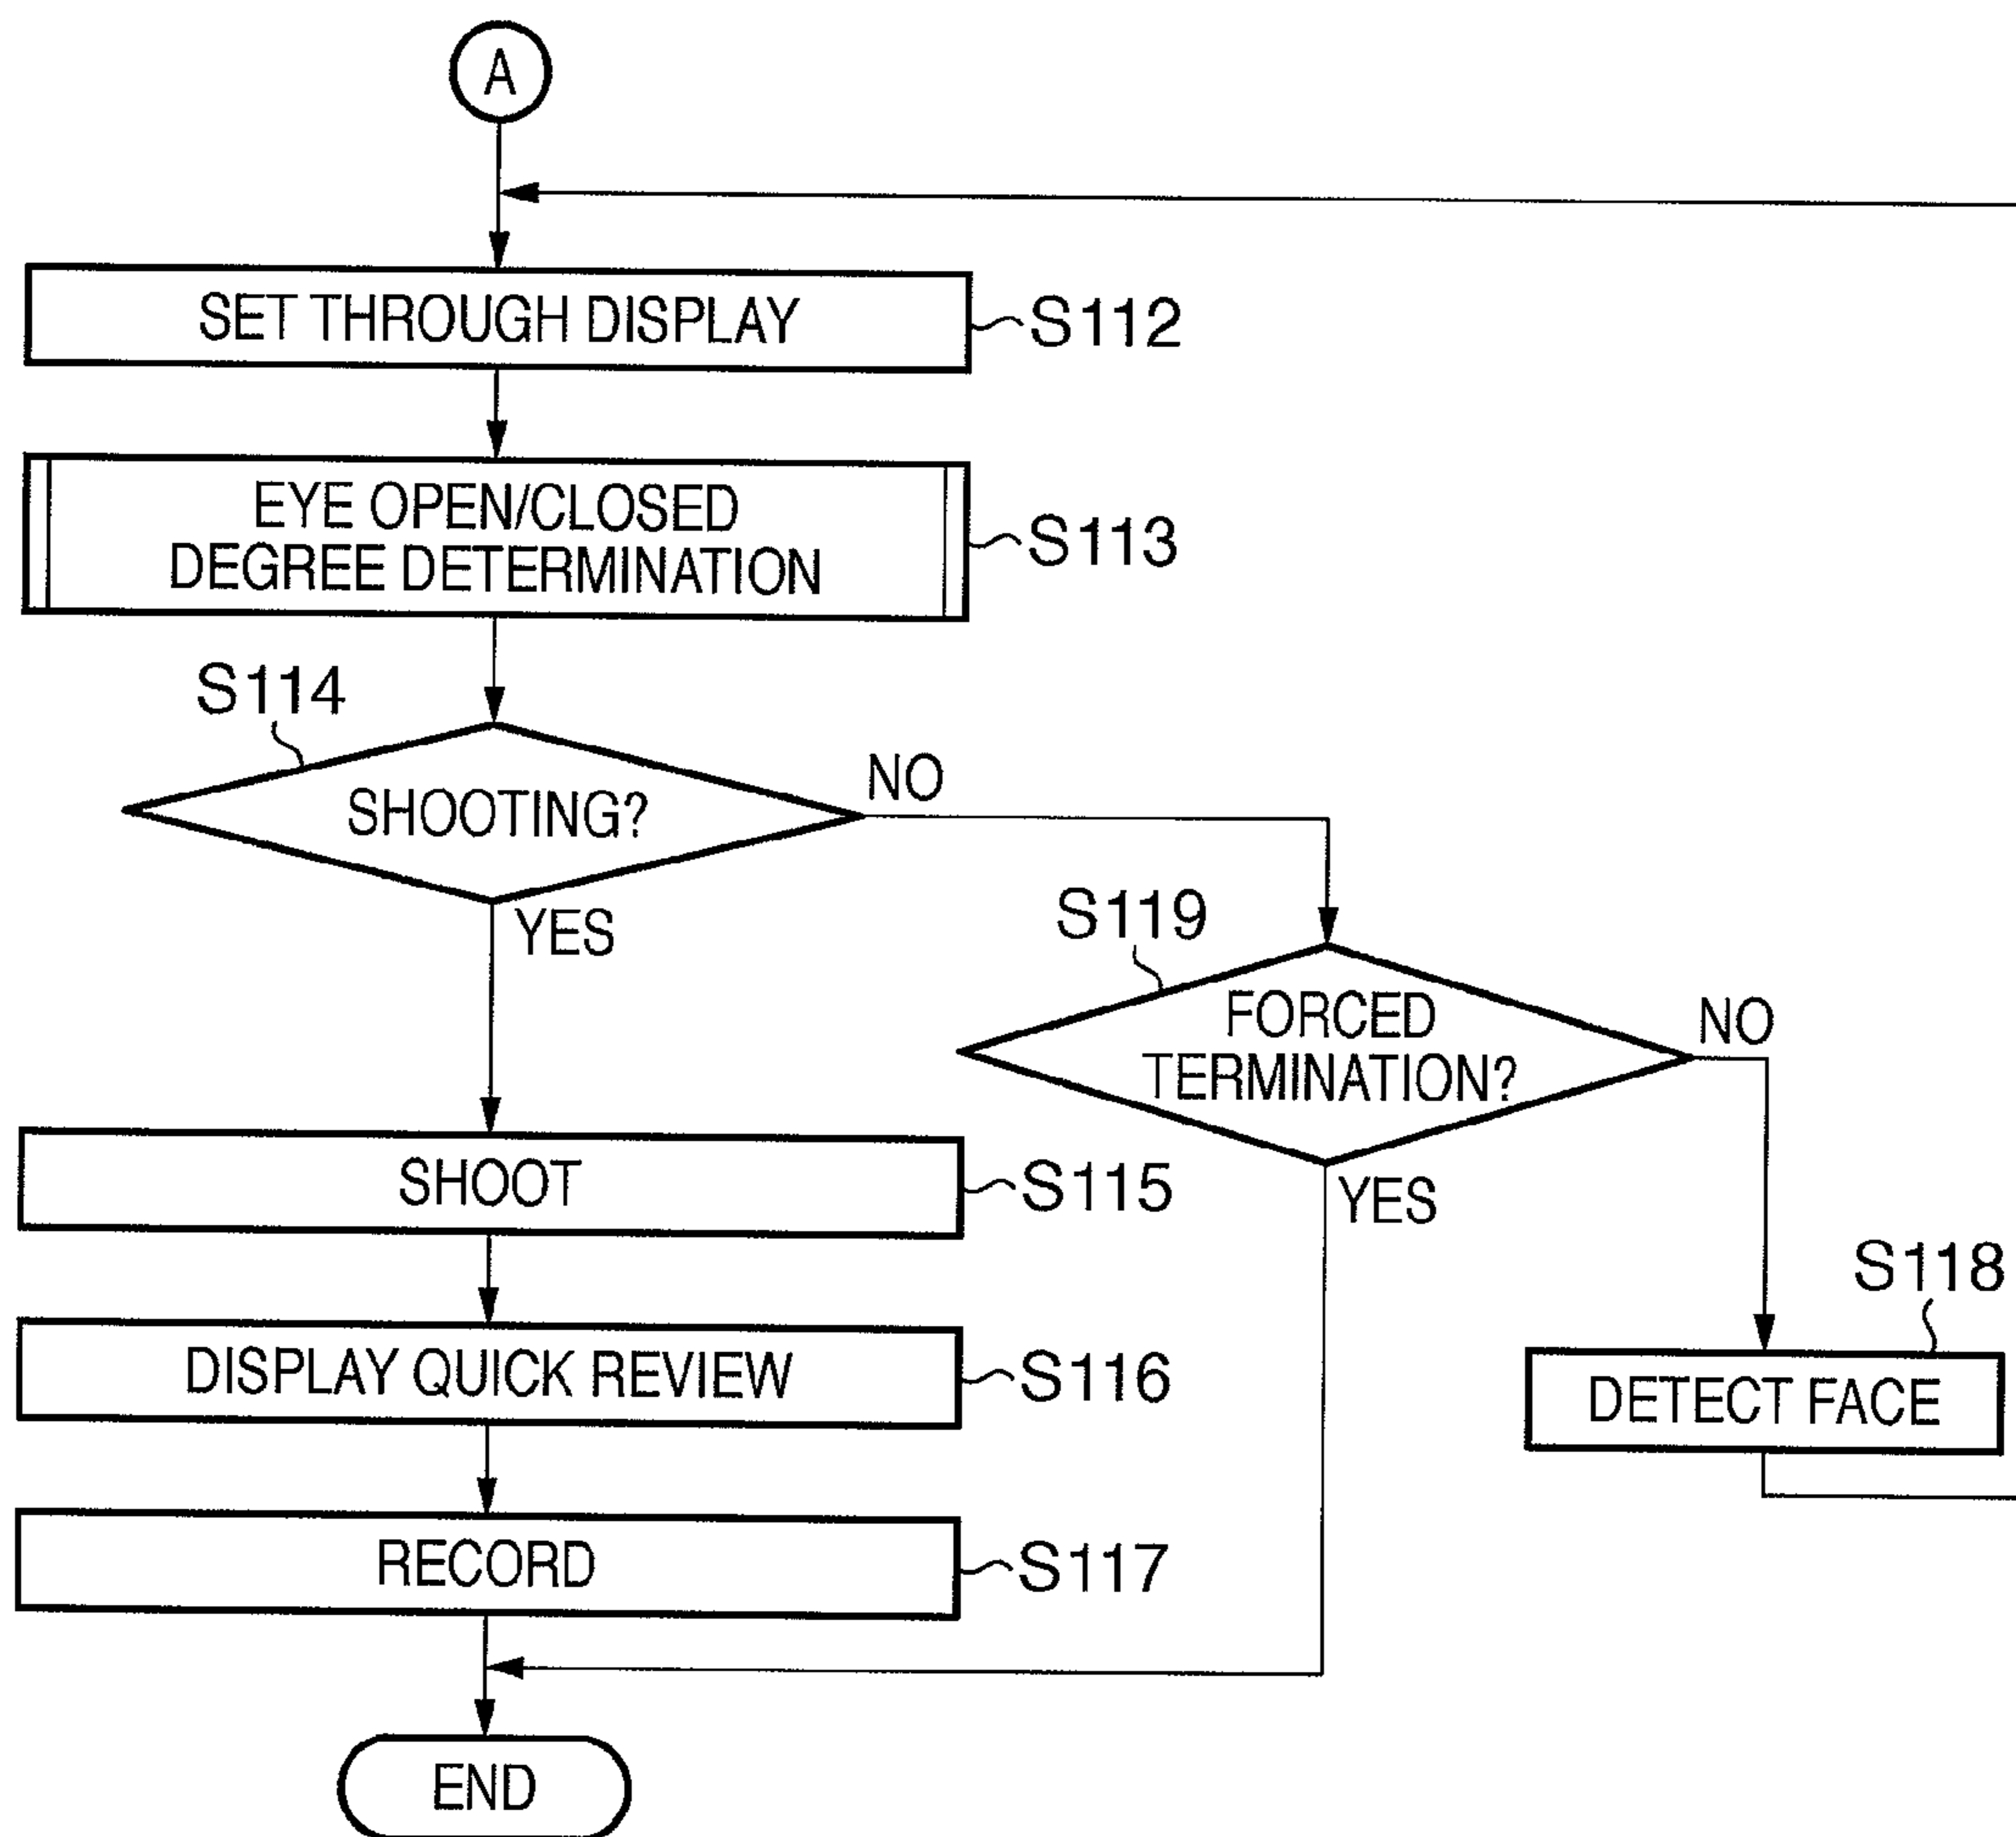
A

SET THROUGH DISPLAY S112

EYE OPEN/CLOSED DEGREE DETERMINATION S113

S114

SHOOTING?

NO

YES

S119

FORCED TERMINATION?

NO

YES

SHOOT S115

S118

DISPLAY QUICK REVIEW S116

DETECT FACE

RECORD S117

END